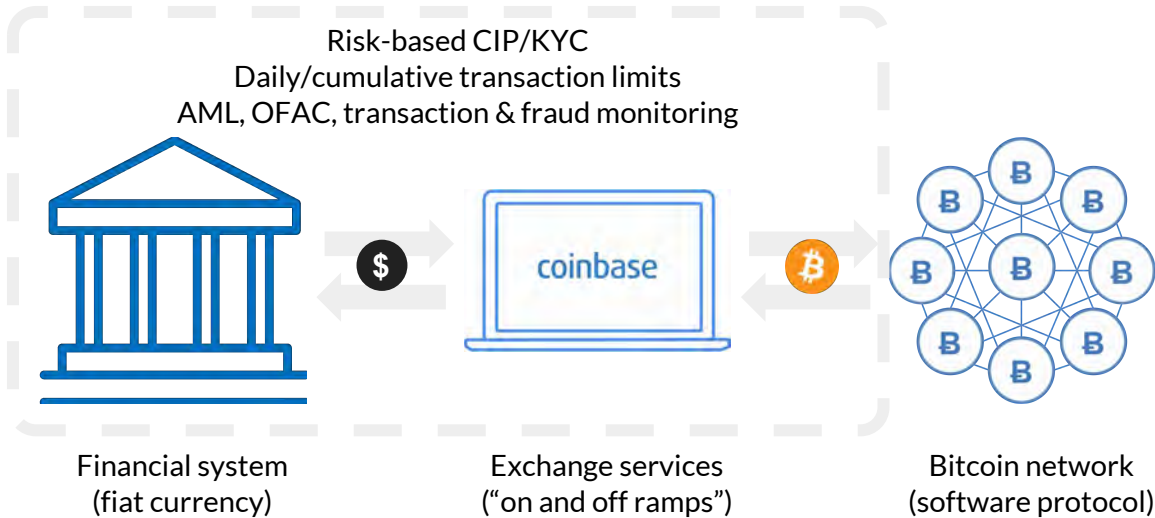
Risk-based CIP/KYC
Daily/cumulative transaction limits
AML, OFAC, transaction & fraud monitoring

$

coinbase

B B B B B B B B B B

Financial system
(fiat currency)

Exchange services
("on and off ramps")

Bitcoin network
(software protocol)